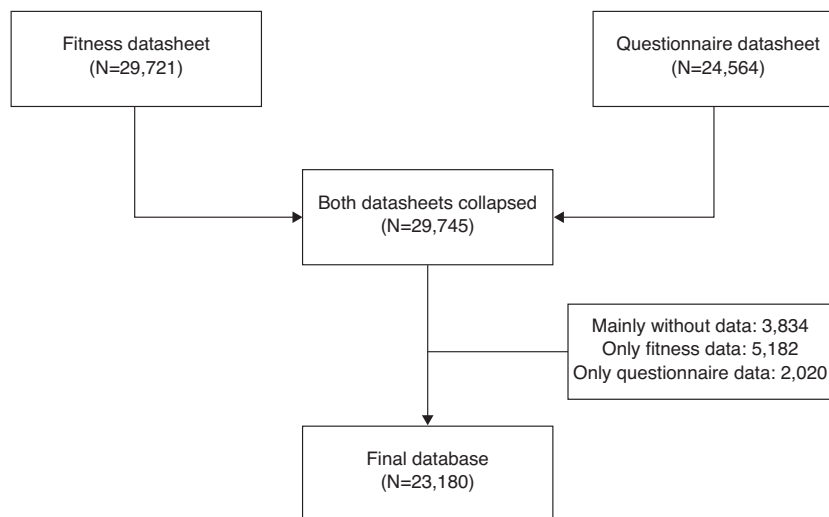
Fitness datasheet
(N=29,721)

Questionnaire datasheet
(N=24,564)

Both datasheets collapsed
(N=29,745)

Mainly without data: 3,834
Only fitness data: 5,182
Only questionnaire data: 2,020

Final database
(N=23,180)